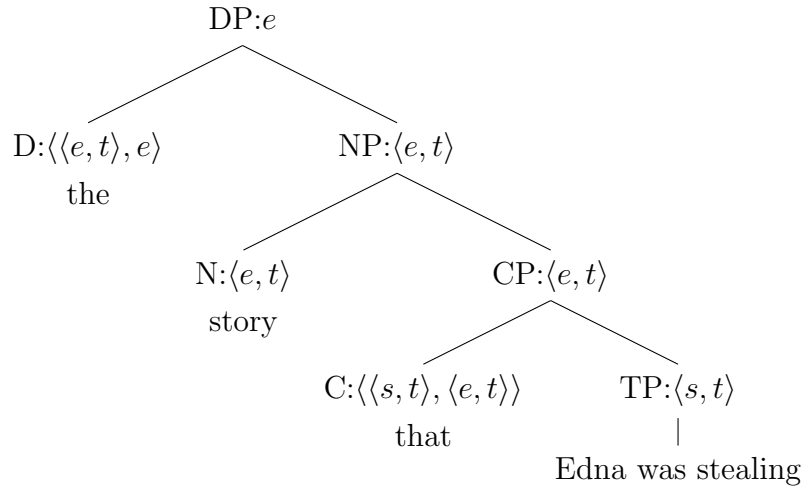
DP:$e$

D:$\langle\langle e,t\rangle,e\rangle$
the

NP:$\langle e,t\rangle$

N:$\langle e,t\rangle$
story

CP:$\langle e,t\rangle$

C:$\langle\langle s,t\rangle,\langle e,t\rangle\rangle$
that

TP:$\langle s,t\rangle$
Edna was stealing